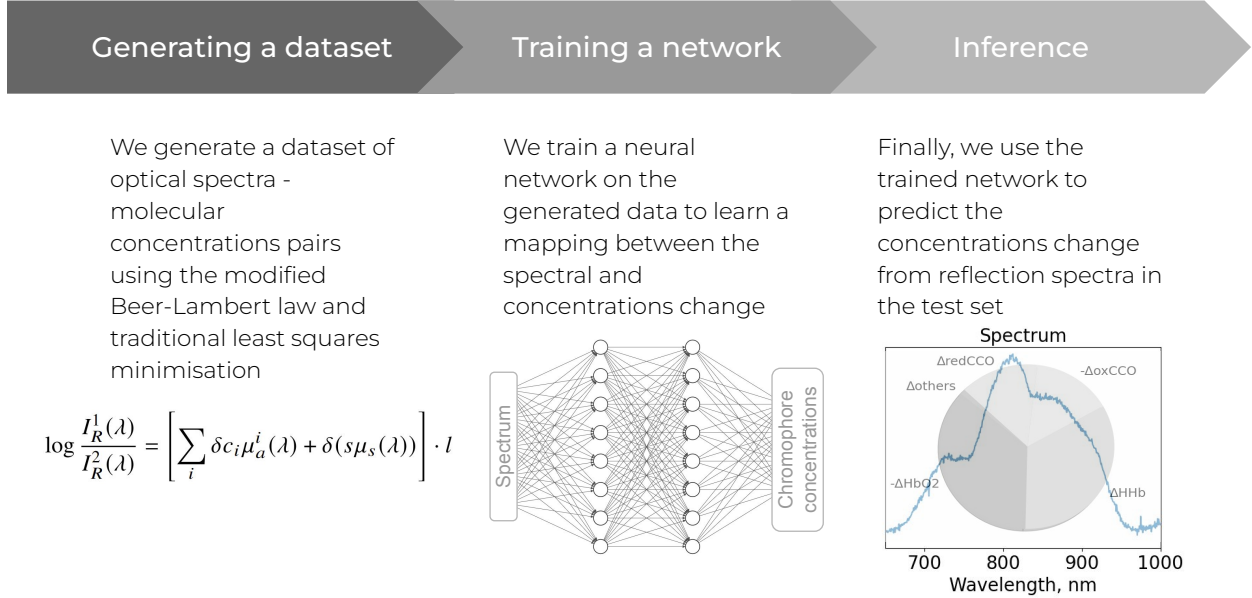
Generating a dataset

Training a network

Inference

We generate a dataset of optical spectra - molecular concentrations pairs using the modified Beer-Lambert law and traditional least squares minimisation

$\log \frac{I_R^1(\lambda)}{I_R^2(\lambda)} = \left[ \sum_i \delta c_i \mu_a^i(\lambda) + \delta(s\mu_s(\lambda)) \right] \cdot l$

We train a neural network on the generated data to learn a mapping between the spectral and concentrations change

Spectrum

Chromophore concentrations

Finally, we use the trained network to predict the concentrations change from reflection spectra in the test set

Spectrum

ΔredCCO

-ΔoxCCO

Δothers

-ΔHbO2

ΔHHb

700

800

900

1000

Wavelength, nm